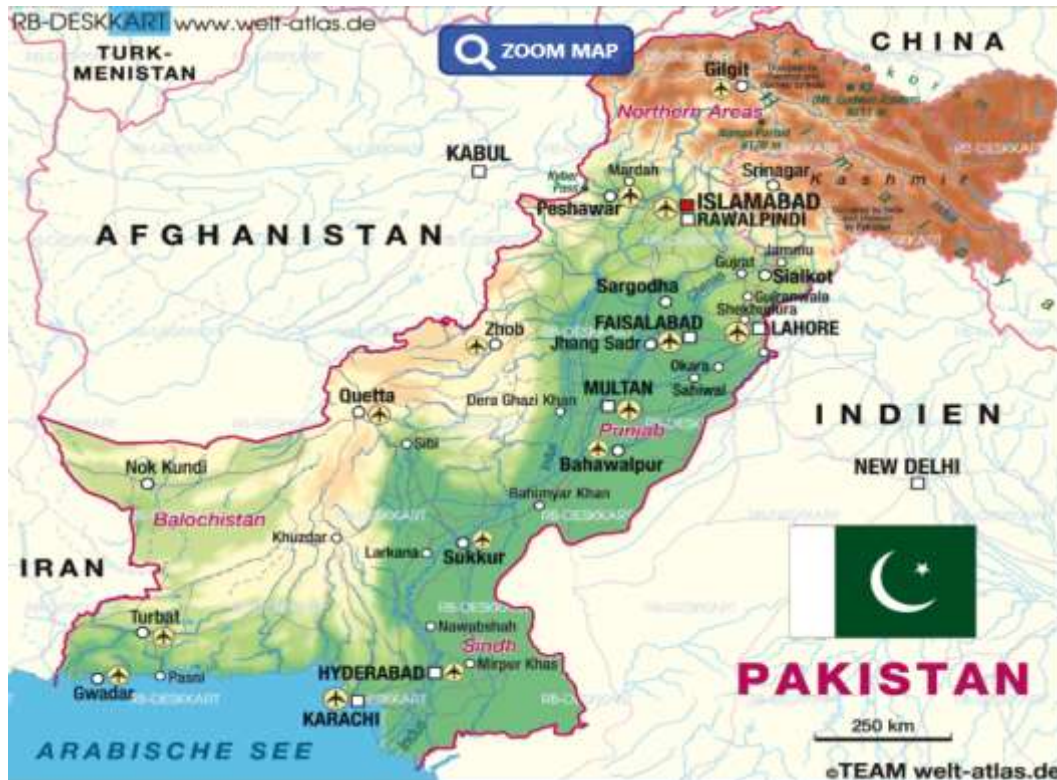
RB-DESKKART www.welt-atlas.de

ZOOM MAP

TURK-MENISTAN

CHINA

Gilgit

Northern Areas

KABUL

Srinagar

Kashmir

Mardan

Peshawar

ISLAMABAD

RAWALPINDI

AFGHANISTAN

Jammu

Gujrat

Sialkot

Sargodha

Gujranwala

Sheikhupura

FAISALABAD

LAHORE

Zhob

Jhang Sadr

Okara

Sahiwal

Quetta

MULTAN

Dera Ghazi Khan

INDIEN

Sibi

Punjab

Bahawalpur

Nok Kundi

NEW DELHI

Rahimyar Khan

Balochistan

Khuzdar

Larkana

Sukkur

IRAN

Turbat

Nawabshah

Sindh

Gwadar

Pasni

HYDERABAD

Mirpur Khas

KARACHI

PAKISTAN

ARABISCHE SEE

250 km

©TEAM welt-atlas.de